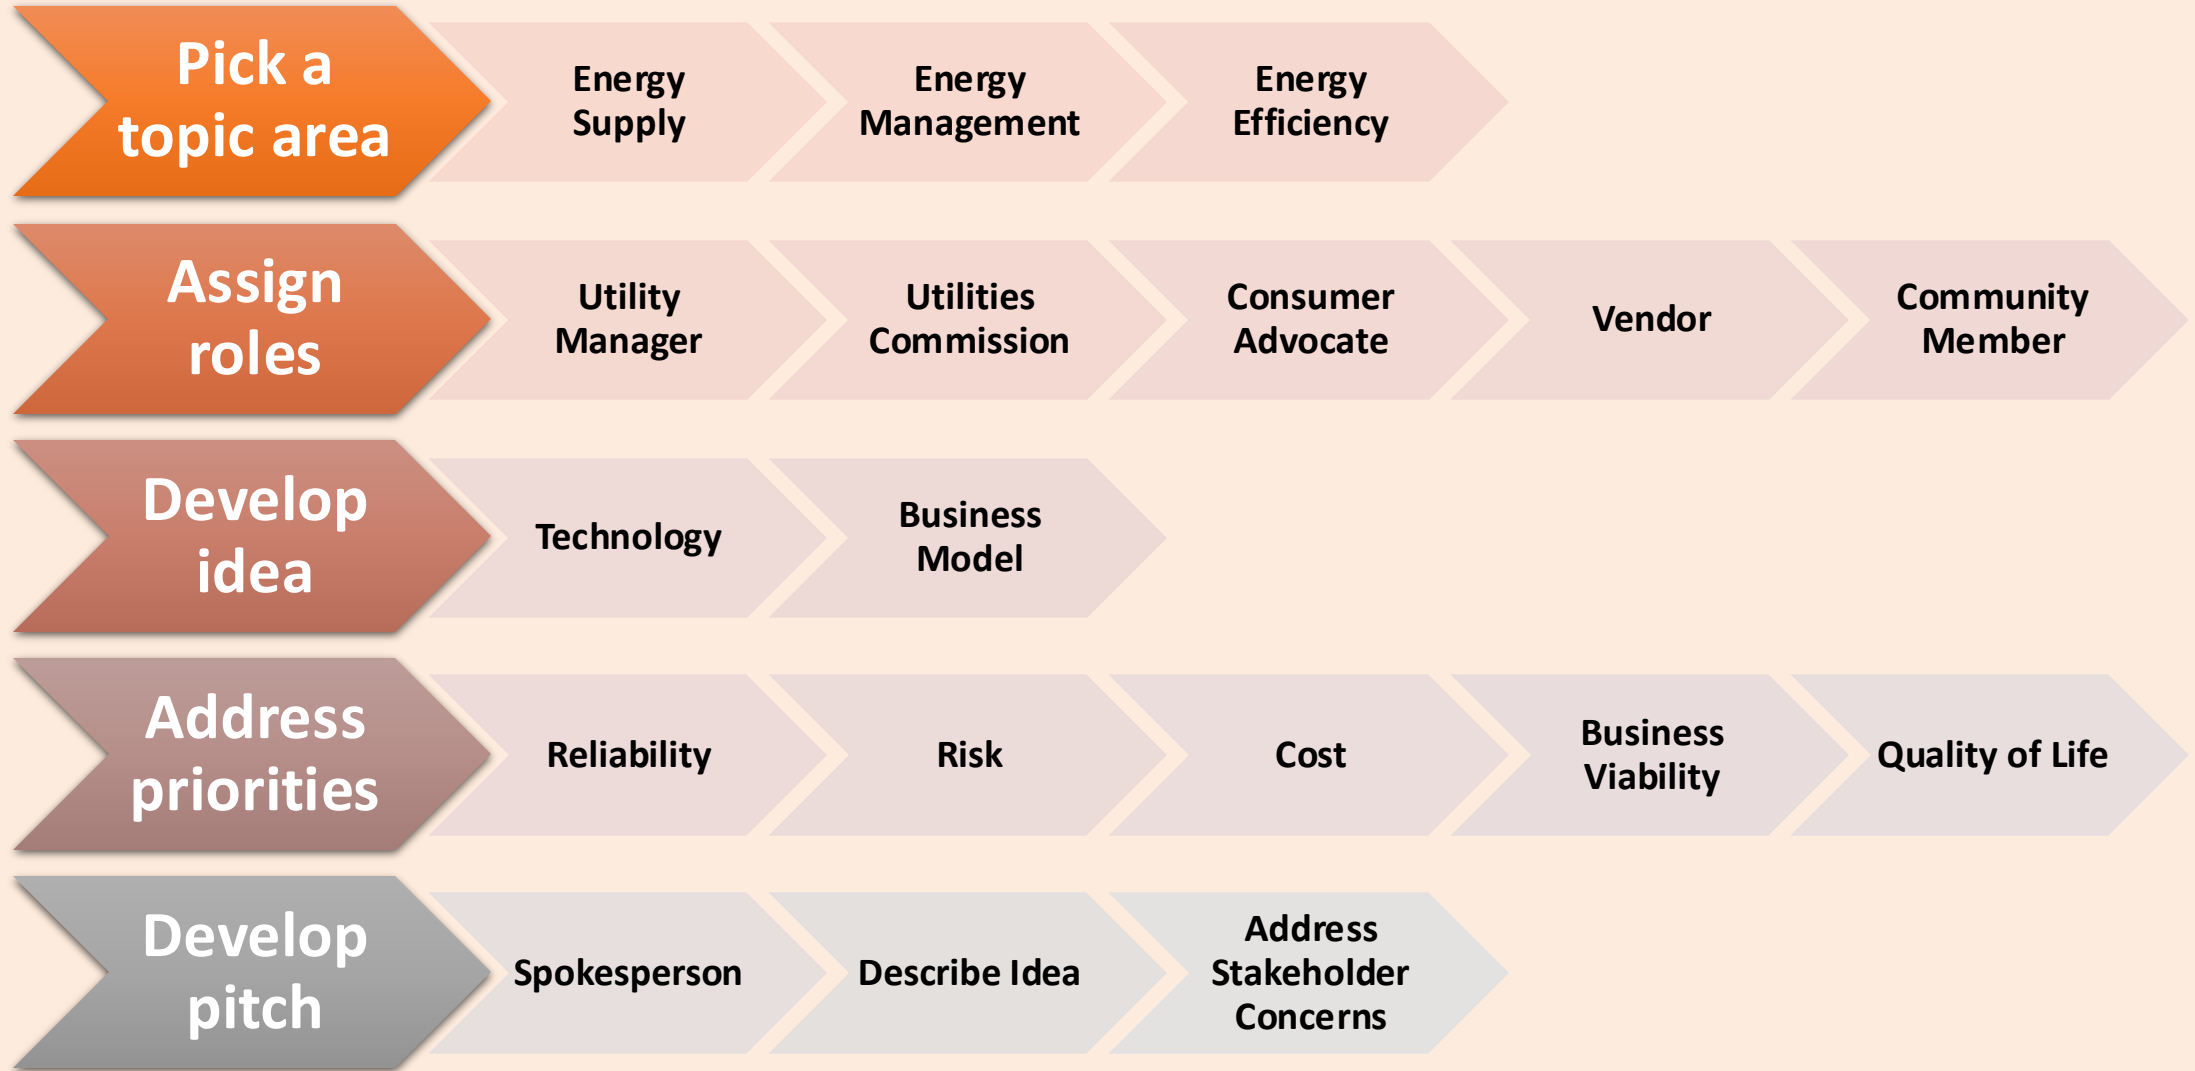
Pick a topic area

Energy Supply

Energy Management

Energy Efficiency

Assign roles

Utility Manager

Utilities Commission

Consumer Advocate

Vendor

Community Member

Develop idea

Technology

Business Model

Address priorities

Reliability

Risk

Cost

Business Viability

Quality of Life

Develop pitch

Spokesperson

Describe Idea

Address Stakeholder Concerns